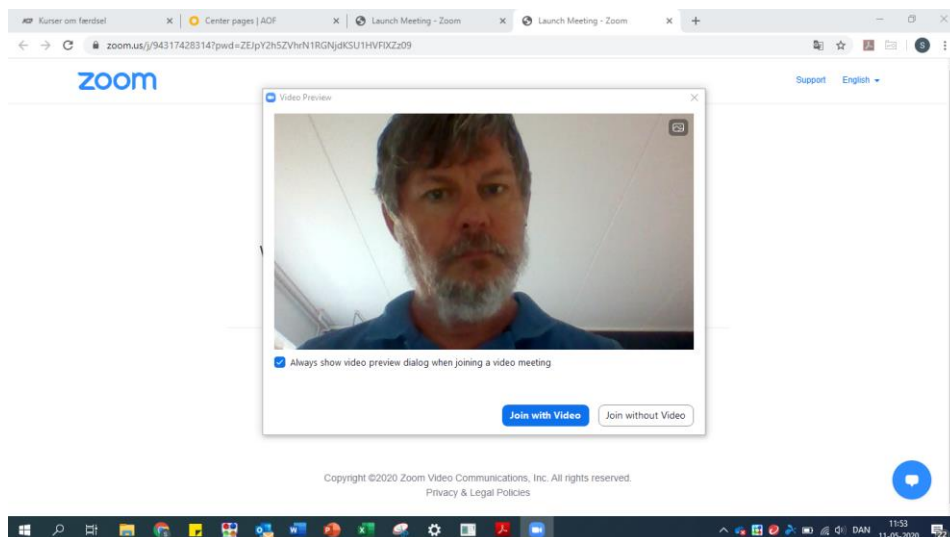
AOF Kurser om færdsel
Center pages | AOF
Launch Meeting - Zoom
Launch Meeting - Zoom
zoom.us/j/94317428314?pwd=ZEJpY2h5ZVhrN1RGNjdKSU1HVFlXZz09

zoom
Support English

Video Preview

Always show video preview dialog when joining a video meeting

Join with Video
Join without Video

Copyright ©2020 Zoom Video Communications, Inc. All rights reserved.
Privacy & Legal Policies

DAN 11:53 11-05-2020